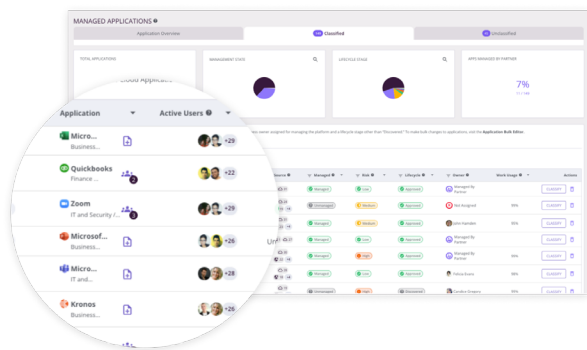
MANAGED APPLICATIONS

Application Overview

Classified

Unclassified

TOTAL APPLICATIONS

Cloud Applicati...

MANAGEMENT STATE

LIFECYCLE STAGE

APPS MANAGED BY PARTNER

7%

owner assigned for managing the platform and Lifecycle stage other than "Discovered". To make bulk changes to applications, visit the Application Bulk Editor.

| Application | | Active Users | |
|---|---|---|---|
| Micro... Business... | | +29 | |
| Quickbooks Finance ... | 2 | +22 | |
| Zoom IT and Security /... | 3 | +29 | |
| Microsof... Business... | | +26 | |
| Micro... IT and... | | +28 | |
| Kronos Business... | | +26 | |

| Managed | Risk | Lifecycle | Owner | Work Usage | | Actions |
|---|---|---|---|---|---|---|
| Managed | Low | Approved | Managed By Partner | | CLASSIFY | |
| Unmanaged | Medium | Approved | Not Assigned | 98% | CLASSIFY | |
| Managed | Medium | Approved | John Hamden | 98% | CLASSIFY | |
| Managed | Low | Approved | Managed By Partner | 95% | CLASSIFY | |
| Managed | High | Approved | Managed By Partner | | CLASSIFY | |
| Managed | Low | Approved | Felicia Evans | 95% | CLASSIFY | |
| Unmanaged | High | Discovered | Candice Gregory | 98% | CLASSIFY | |